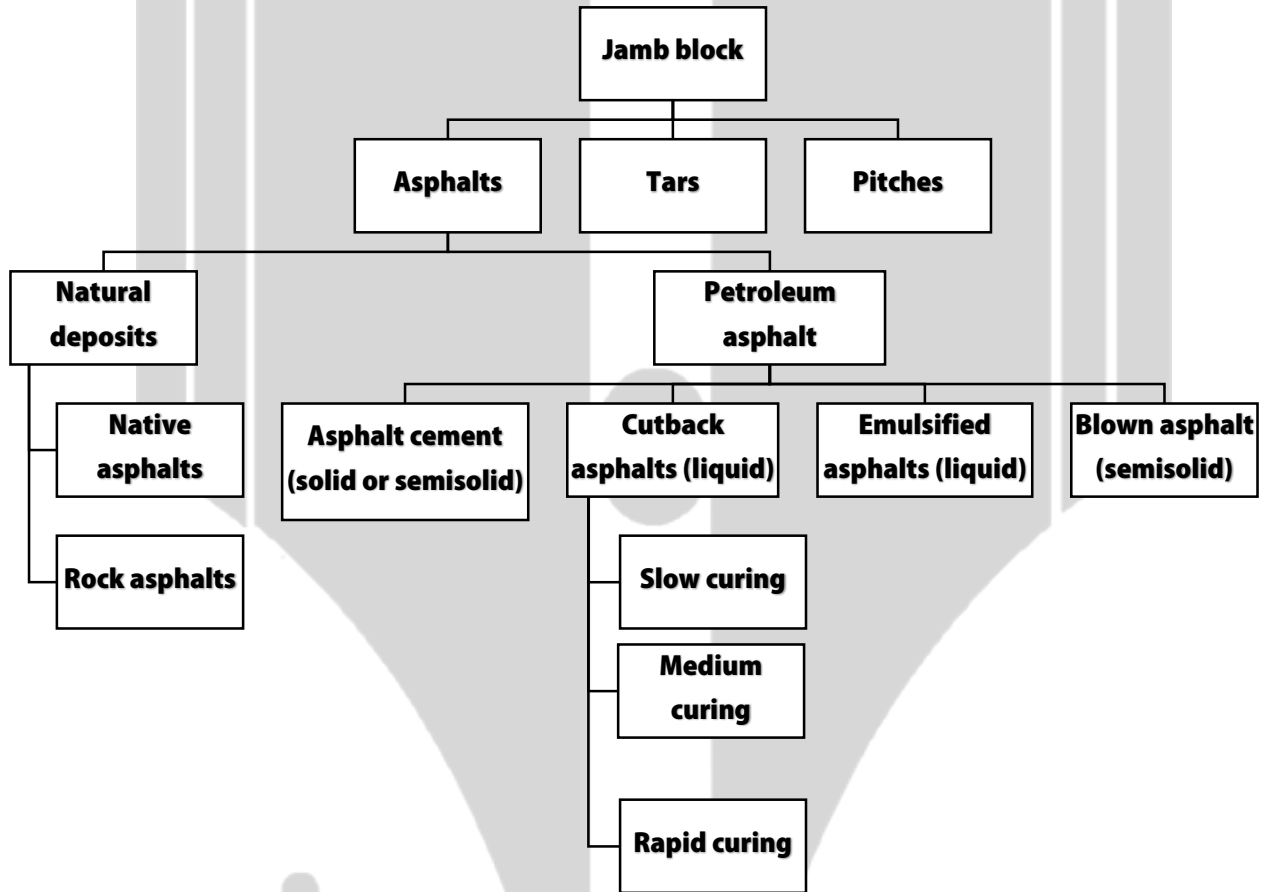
Jamb block

Asphalts

Tars

Pitches

Natural deposits

Native asphalts

Rock asphalts

Petroleum asphalt

Asphalt cement (solid or semisolid)

Cutback asphalts (liquid)

Slow curing

Medium curing

Rapid curing

Emulsified asphalts (liquid)

Blown asphalt (semisolid)